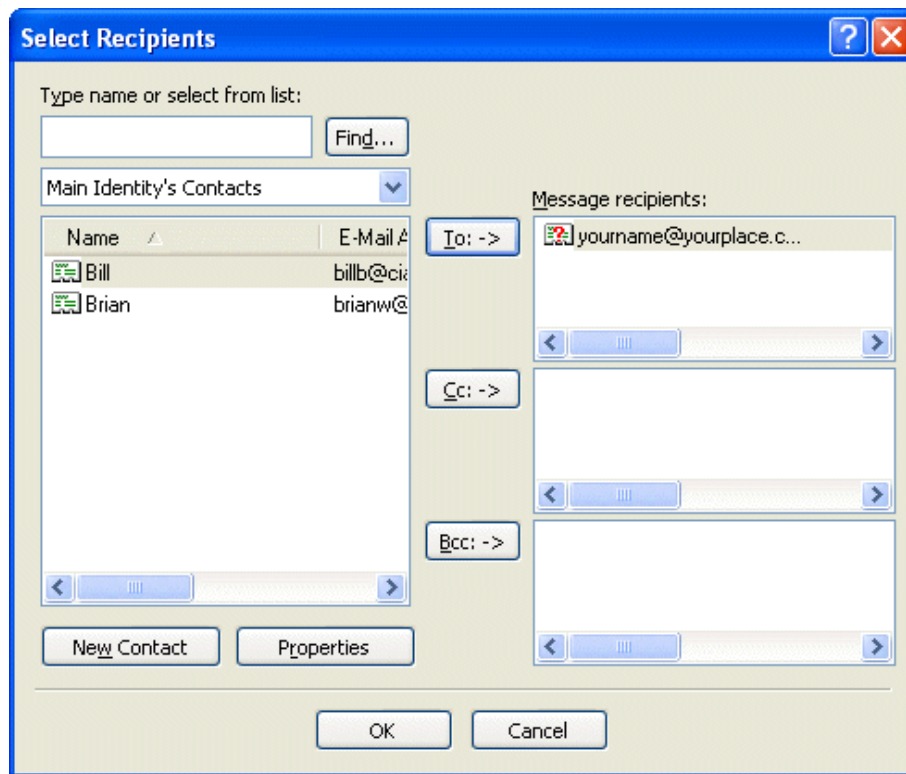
Select Recipients

Type name or select from list:

Find...

Main Identity's Contacts

| Name | E-Mail A |
|---|---|
| Bill | billb@cia |
| Brian | brianw@ |

To: ->

Cc: ->

Bcc: ->

Message recipients:

yourname@yourplace.c...

New Contact

Properties

OK

Cancel